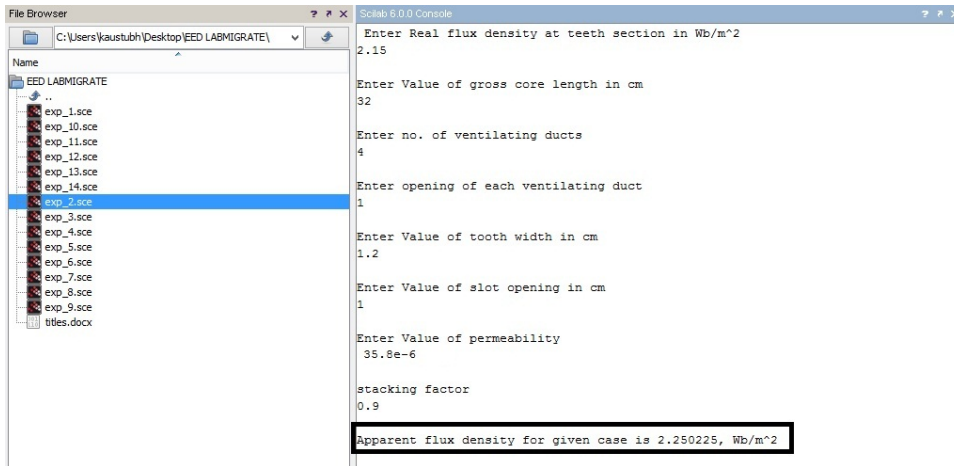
File Browser ? ↗ ✕

C:\Users\kaustubh\Desktop\EED LABMIGRATE\

Name

EED LABMIGRATE
..
exp_1.sce
exp_10.sce
exp_11.sce
exp_12.sce
exp_13.sce
exp_14.sce
exp_2.sce
exp_3.sce
exp_4.sce
exp_5.sce
exp_6.sce
exp_7.sce
exp_8.sce
exp_9.sce
titles.docx

Scilab 6.0.0 Console ? ↗ ✕

Enter Real flux density at teeth section in Wb/m^2
2.15

Enter Value of gross core length in cm
32

Enter no. of ventilating ducts
4

Enter opening of each ventilating duct
1

Enter Value of tooth width in cm
1.2

Enter Value of slot opening in cm
1

Enter Value of permeability
35.8e-6

stacking factor
0.9

Apparent flux density for given case is 2.250225, Wb/m^2